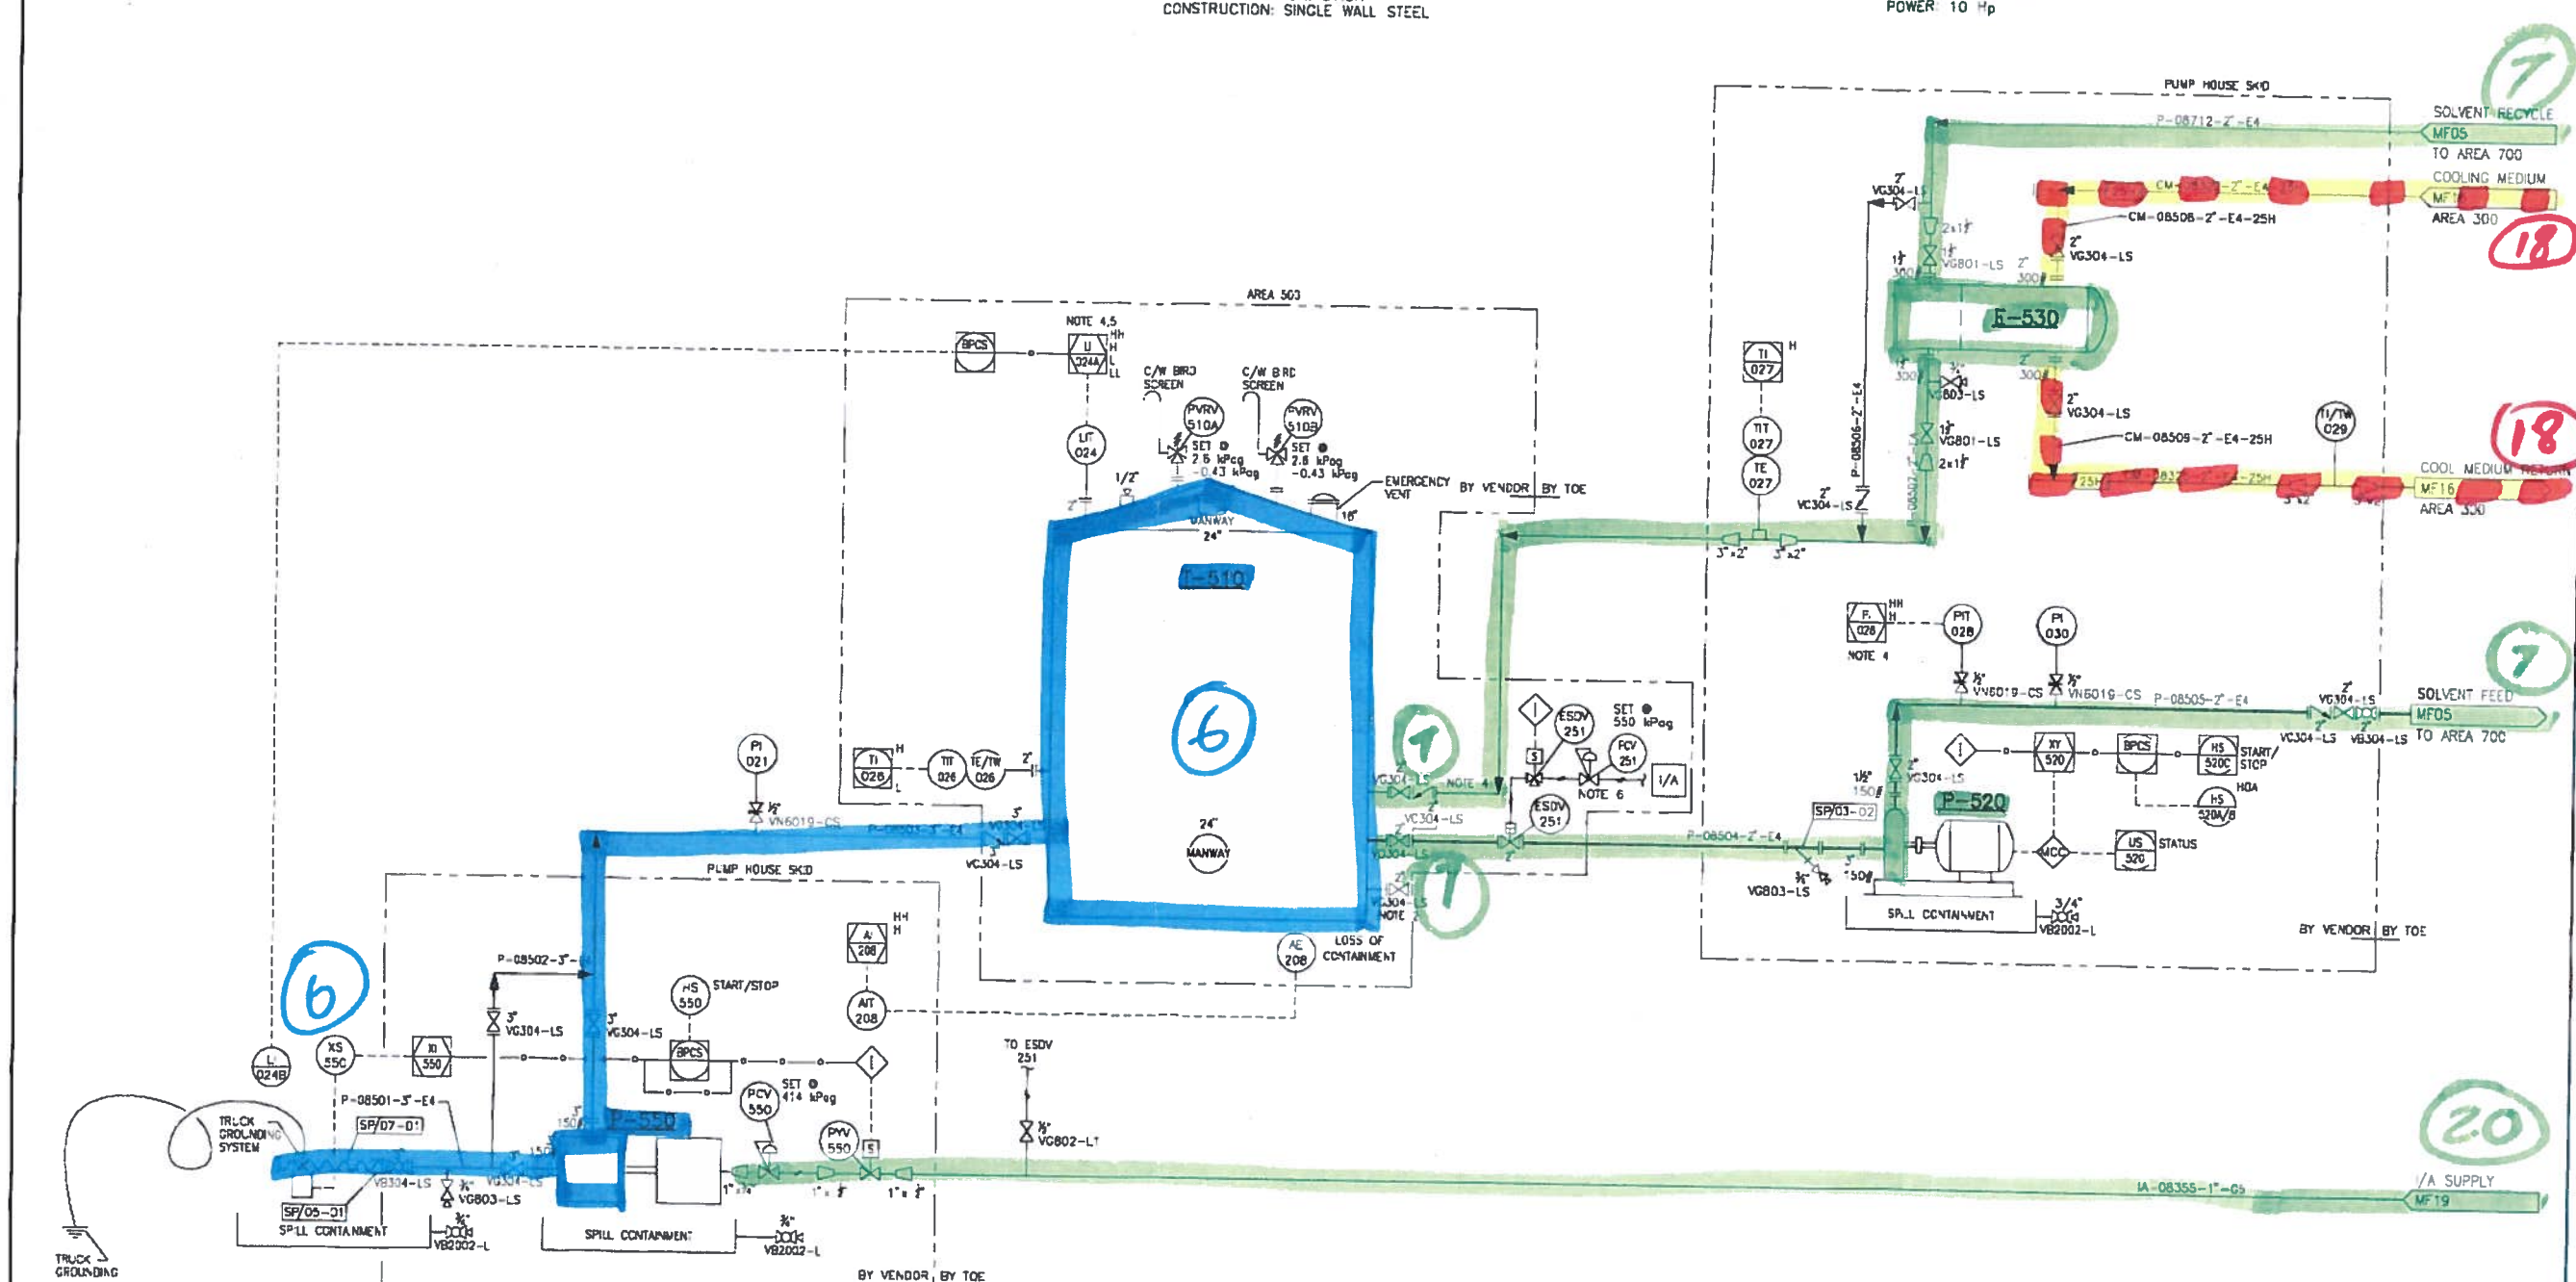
CONSTRUCTION: SINGLE WALL STEEL

POWER: 10 Hp

PUMP HOUSE SKID

7

SOLVENT RECYCLE
MF05
TO AREA 700

P-08712-2"-E4

COOLING MEDIUM
MF
AREA 300

CM-08508-2"-E4-25H

18

VG304-LS
2"x1½"
VG801-LS
VG304-LS
2"
300
E-530
VG803-LS
300
2"
VG304-LS
VG801-LS
2x1½"
CM-08509-2"-E4-25H

18

COOL MEDIUM RETURN
MF16
AREA 300

TI 027 H
TIT 027
TE 027
TI/TW 029

P-08506-2"-E4
VC304-LS
3"x2"
3"x2"

BY VENDOR | BY TOE

AREA 503

BPCS
NOTE 4,5
LI 024A HH H L LL
LIT 024
C/W BIRD SCREEN
PVRV 510A
SET 2.6 kPag -0.43 kPag
C/W BIRD SCREEN
PVRV 510B
SET 2.6 kPag -0.43 kPag
EMERGENCY VENT
1/2"
2"
16"
MANWAY 24"

T-510

6

24"
MANWAY

7

VG304-LS
NOTE 4

7

VC304-LS
VG304-LS
NOTE

AE 208
LOSS OF CONTAINMENT

ESDV 251
SET 550 kPag
FCV 251
NOTE 6
I/A
ESDV 251

FI 028 HH H
NOTE 4
PIT 028
PI 030
VN6019-CS
VN6019-CS
P-08505-2"-E4
VC304-LS
VB304-LS

7

SOLVENT FEED
MF05
TO AREA 700

VC304-LS
XY 520
BPCS
HS 520C
START/STOP
HOA
HS 520A/B
P-520
SP/03-02
150#
P-08504-2"-E4
VG803-LS
MCC
US 520
STATUS
SPILL CONTAINMENT
3/4"
VB2002-L

BY VENDOR | BY TOE

PI 021
VN6019-CS
TI 026 H L
TIT 026
TE/TW 026
2"
P-08503-3"-E4
3"
VC304-LS
PUMP HOUSE SKID

HH H
AI 208
AIT 208
HS 550
START/STOP
BPCS
P-08502-3"-E4
3"
VG304-LS
VG304-LS

6

LI 024B
XS 550
IO 550
PCV 550
SET 414 kPag
PYV 550
TO ESDV 251
VG802-LT

TRUCK GROUNDING SYSTEM
P-08501-3"-E4
SP/07-01
SP/05-01
VB304-LS
VG803-LS
SPILL CONTAINMENT
VB2002-L
P-550
150#
SPILL CONTAINMENT
VB2002-L
TRUCK GROUNDING

BY VENDOR | BY TOE

20

IA-08355-1"-CS
I/A SUPPLY
MF19